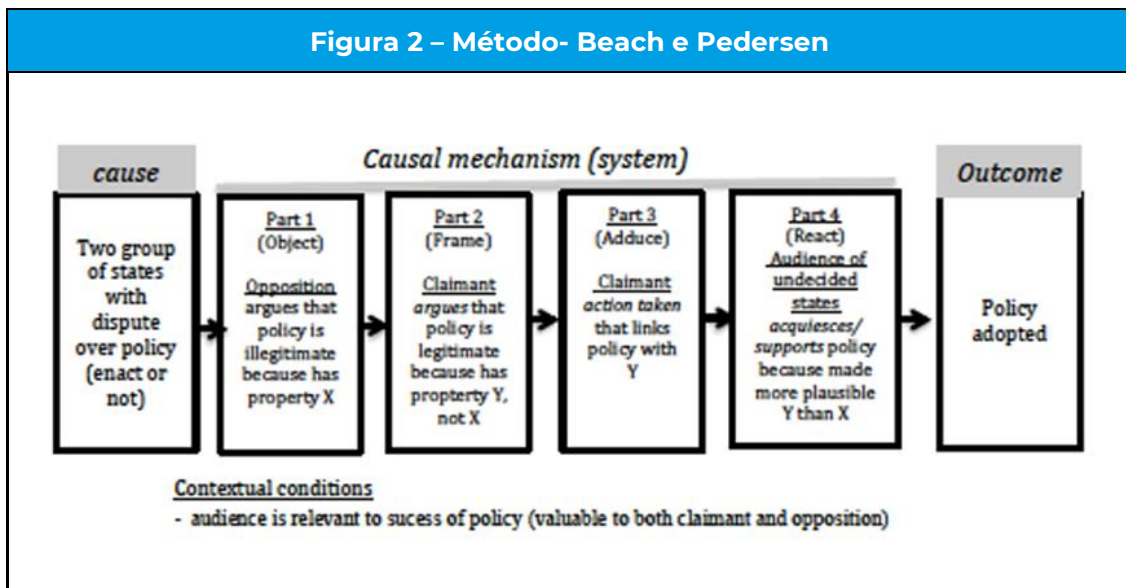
Figura 2 – Método- Beach e Pedersen

cause

Causal mechanism (system)

Outcome

Two group of states with dispute over policy (enact or not)

Part 1 (Object)

Opposition argues that policy is illegitimate because has property X

Part 2 (Frame)

Claimant argues that policy is legitimate because has propterty Y, not X

Part 3 (Adduce)

Claimant action taken that links policy with Y

Part 4 (React)

Audience of undecided states acquiesces/ supports policy because made more plausible Y than X

Policy adopted

Contextual conditions

- audience is relevant to sucess of policy (valuable to both claimant and opposition)